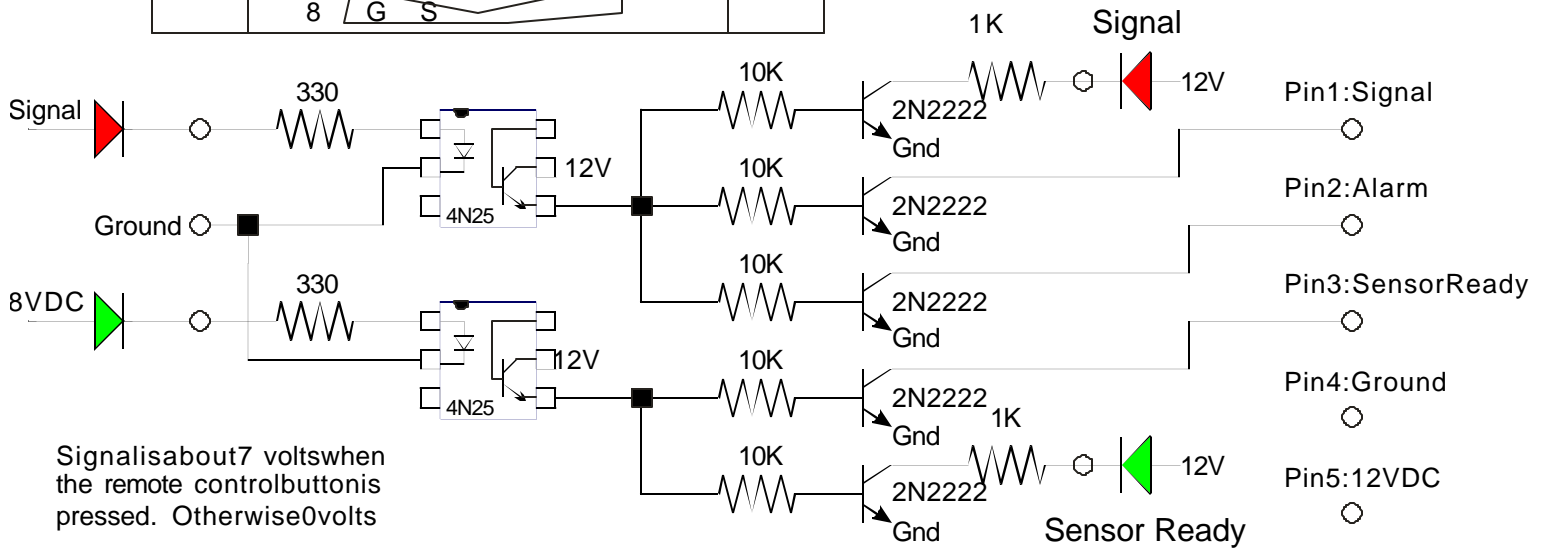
8 G S

1K
Signal
Signal
330
10K
2N2222
Gnd
12V
Pin1:Signal
10K
12V
2N2222
Gnd
Pin2:Alarm
Ground
4N25
10K
2N2222
Gnd
Pin3:SensorReady
8VDC
330
12V
10K
2N2222
Gnd
Pin4:Ground
4N25
1K
Signalisabout7 voltswhen the remote controlbuttonis pressed. Otherwise0volts
10K
2N2222
Gnd
12V
Pin5:12VDC
Sensor Ready